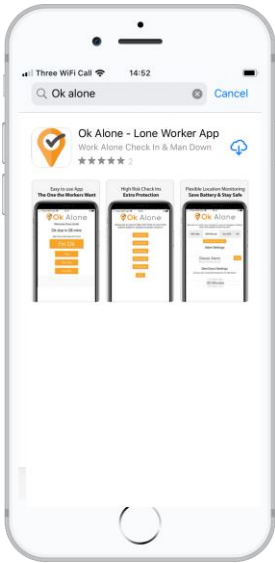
Three WiFi Call 14:52

Ok alone
Cancel

Ok Alone - Lone Worker App
Work Alone Check In & Man Down
2

Easy to use App
The One the Workers Want
Ok Alone

High Risk Check Ins
Extra Protection
Ok Alone

Flexible Location Monitoring
Save Battery & Stay Safe
Ok Alone